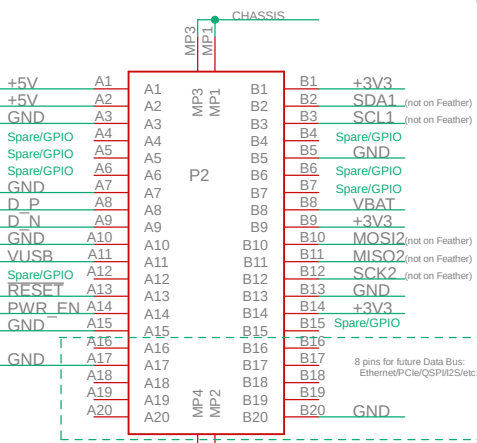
CHASSIS
MP3
MP1

+5V A1 A1 B1 B1 +3V3
+5V A2 A2 B2 B2 SDA1 (not on Feather)
GND A3 A3 B3 B3 SCL1 (not on Feather)
Spare/GPIO A4 A4 B4 B4 Spare/GPIO
Spare/GPIO A5 A5 B5 B5 GND
Spare/GPIO A6 A6 B6 B6 Spare/GPIO
GND A7 A7 B7 B7 Spare/GPIO
D_P A8 A8 B8 B8 VBAT
D_N A9 A9 B9 B9 +3V3
GND A10 A10 B10 B10 MOSI2 (not on Feather)
VUSB A11 A11 B11 B11 MISO2 (not on Feather)
Spare/GPIO A12 A12 B12 B12 SCK2 (not on Feather)
RESET A13 A13 B13 B13 GND
PWR_EN A14 A14 B14 B14 +3V3
GND A15 A15 B15 B15 Spare/GPIO
A16 A16 B16 B16
GND A17 A17 B17 B17
A18 A18 B18 B18
A19 A19 B19 B19
A20 A20 B20 B20 GND

P2
MP3
MP1
MP4
MP2

8 pins for future Data Bus: Ethernet/PCIe/QSPI/I2S/etc.